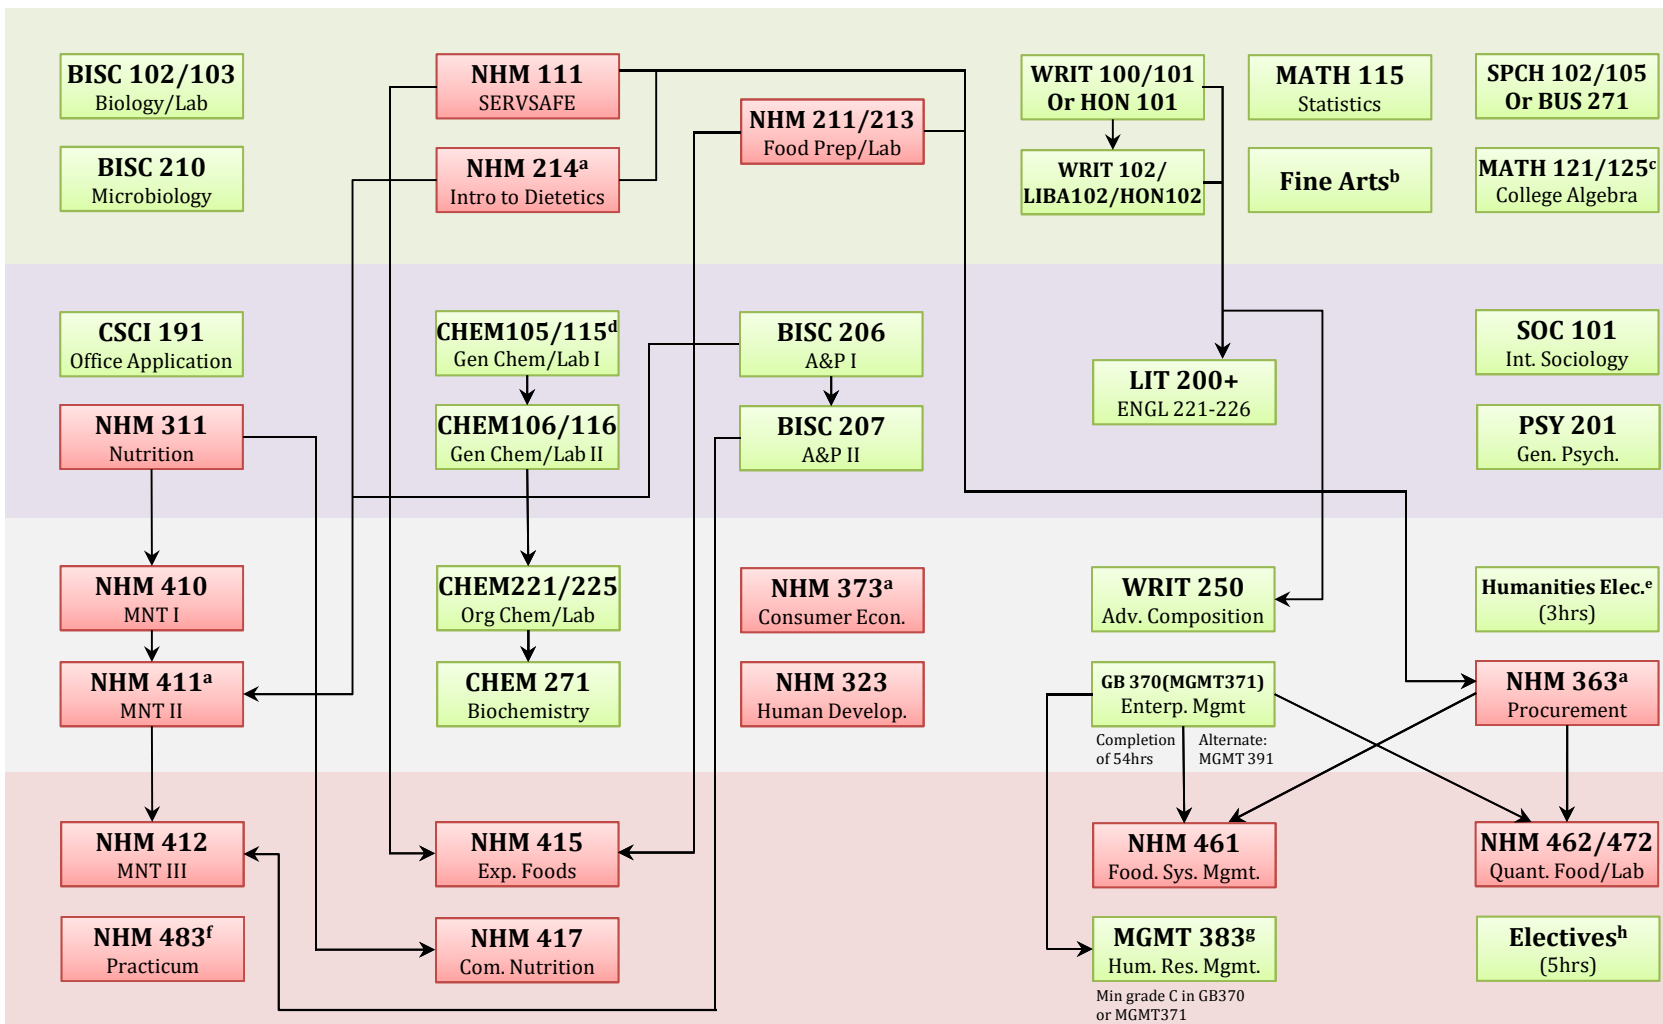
BISC 102/103
Biology/Lab

NHM 111
SERVSAFE

WRIT 100/101
Or HON 101

MATH 115
Statistics

SPCH 102/105
Or BUS 271

NHM 211/213
Food Prep/Lab

BISC 210
Microbiology

NHM 214$^a$
Intro to Dietetics

WRIT 102/
LIBA102/HON102

Fine Arts$^b$

MATH 121/125$^c$
College Algebra

CSCI 191
Office Application

CHEM105/115$^d$
Gen Chem/Lab I

BISC 206
A&P I

SOC 101
Int. Sociology

LIT 200+
ENGL 221-226

NHM 311
Nutrition

CHEM106/116
Gen Chem/Lab II

BISC 207
A&P II

PSY 201
Gen. Psych.

NHM 410
MNT I

CHEM221/225
Org Chem/Lab

NHM 373$^a$
Consumer Econ.

WRIT 250
Adv. Composition

Humanities Elec.$^e$
(3hrs)

NHM 411$^a$
MNT II

CHEM 271
Biochemistry

NHM 323
Human Develop.

GB 370(MGMT371)
Enterp. Mgmt

NHM 363$^a$
Procurement

Completion of 54hrs

Alternate: MGMT 391

NHM 412
MNT III

NHM 415
Exp. Foods

NHM 461
Food. Sys. Mgmt.

NHM 462/472
Quant. Food/Lab

NHM 483$^f$
Practicum

NHM 417
Com. Nutrition

MGMT 383$^g$
Hum. Res. Mgmt.

Electives$^h$
(5hrs)

Min grade C in GB370 or MGMT371